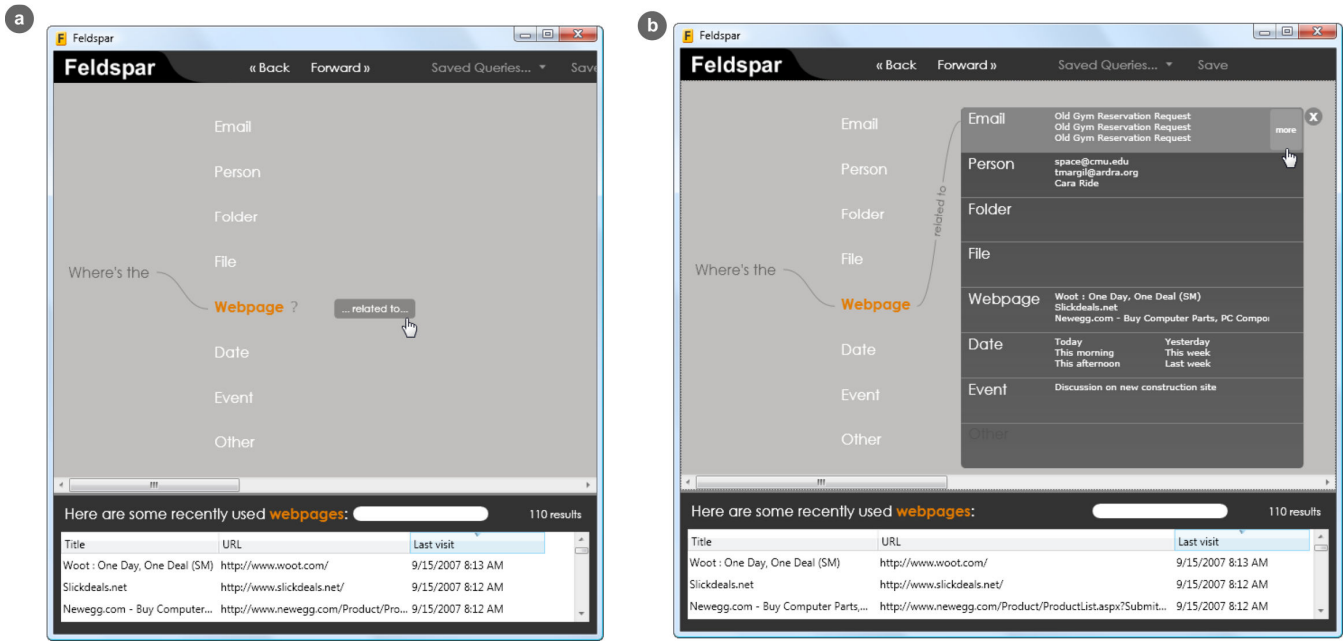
a

Feldspar

Feldspar « Back Forward » Saved Queries... Sav

Email
Person
Folder
File
Where's the Webpage ? ... related to...
Date
Event
Other

Here are some recently used webpages: 110 results

| Title | URL | Last visit |
|---|---|---|
| Woot : One Day, One Deal (SM) | http://www.woot.com/ | 9/15/2007 8:13 AM |
| Slickdeals.net | http://www.slickdeals.net/ | 9/15/2007 8:12 AM |
| Newegg.com - Buy Computer... | http://www.newegg.com/Product/Pro... | 9/15/2007 8:12 AM |

b

Feldspar

Feldspar « Back Forward » Saved Queries... Save

Email
Person
Folder
File
Where's the Webpage
Date
Event
Other

related to

Email Old Gym Reservation Request Old Gym Reservation Request Old Gym Reservation Request more
Person space@cmu.edu tmargil@ardra.org Cara Ride
Folder
File
Webpage Woot : One Day, One Deal (SM) Slickdeals.net Newegg.com - Buy Computer Parts, PC Compo
Date Today This morning This afternoon Yesterday This week Last week
Event Discussion on new construction site
Other

Here are some recently used webpages: 110 results

| Title | URL | Last visit |
|---|---|---|
| Woot : One Day, One Deal (SM) | http://www.woot.com/ | 9/15/2007 8:13 AM |
| Slickdeals.net | http://www.slickdeals.net/ | 9/15/2007 8:12 AM |
| Newegg.com - Buy Computer Parts,... | http://www.newegg.com/Product/ProductList.aspx?Submit... | 9/15/2007 8:12 AM |